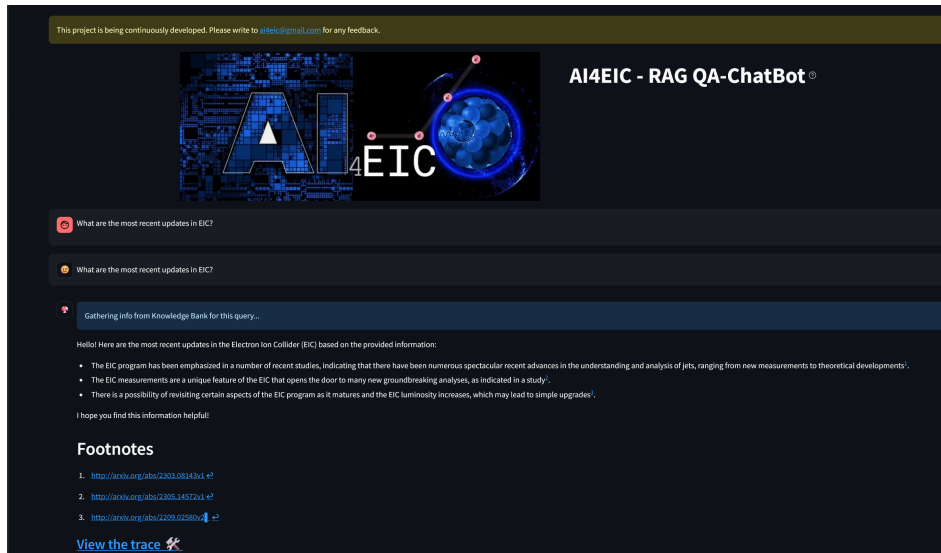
This project is being continuously developed. Please write to ai4eic@gmail.com for any feedback.

AI4EIC

AI4EIC - RAG QA-ChatBot

What are the most recent updates in EIC?

What are the most recent updates in EIC?

Gathering info from Knowledge Bank for this query...

Hello! Here are the most recent updates in the Electron Ion Collider (EIC) based on the provided information:

- The EIC program has been emphasized in a number of recent studies, indicating that there have been numerous spectacular recent advances in the understanding and analysis of jets, ranging from new measurements to theoretical developments$^1$.
- The EIC measurements are a unique feature of the EIC that opens the door to many new groundbreaking analyses, as indicated in a study$^2$.
- There is a possibility of revisiting certain aspects of the EIC program as it matures and the EIC luminosity increases, which may lead to simple upgrades$^3$.

I hope you find this information helpful!

Footnotes

1. http://arxiv.org/abs/2303.08143v1 ↩
2. http://arxiv.org/abs/2305.14572v1 ↩
3. http://arxiv.org/abs/2209.02580v2 ↩

View the trace